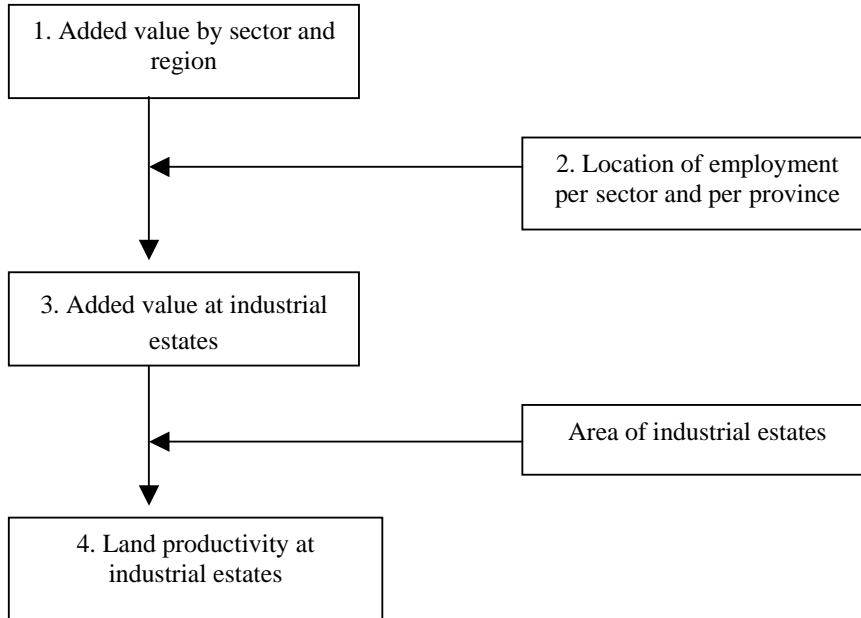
1. Added value by sector and region

2. Location of employment per sector and per province

3. Added value at industrial estates

Area of industrial estates

4. Land productivity at industrial estates